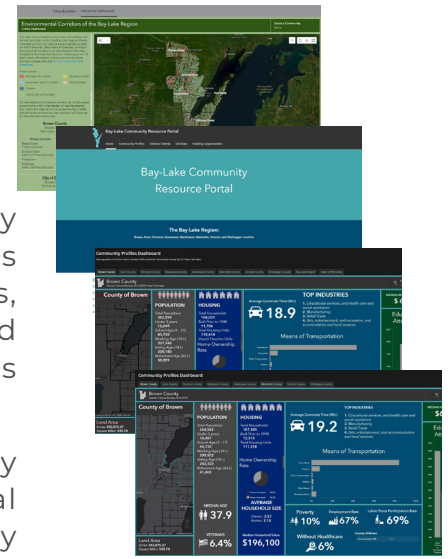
Environmental Corridors of the Bay-Lake Region

Bay-Lake Community Resource Portal

Bay-Lake Community Resource Portal

The Bay-Lake Region:

Community Profiles Dashboard

Brown County

County of Brown

POPULATION

HOUSING

Average Commute Time (Min)

18.9

TOP INDUSTRIES

1. Educational services, and health care and social assistance
2. Manufacturing
3. Retail trade
4. Arts, entertainment, and recreation, and accommodation and food services

Means of Transportation

Home Ownership Rate

Community Profiles Dashboard

Brown County

County of Brown

POPULATION

HOUSING

Average Commute Time (Min)

19.2

TOP INDUSTRIES

1. Educational services, and health care and social assistance
2. Manufacturing
3. Retail trade
4. Arts, entertainment, and recreation, and accommodation and food services

Means of Transportation

Home Ownership Rate

MEDIAN AGE

37.9

AVERAGE HOUSEHOLD SIZE

Poverty

10%

Employment Rate

67%

Labor Force Participation Rate

69%

Land Area

VETERANS

6.4%

Median Household Value

$196,100

Without Healthcare

6%

y
s
s,
d
s

y
al
y